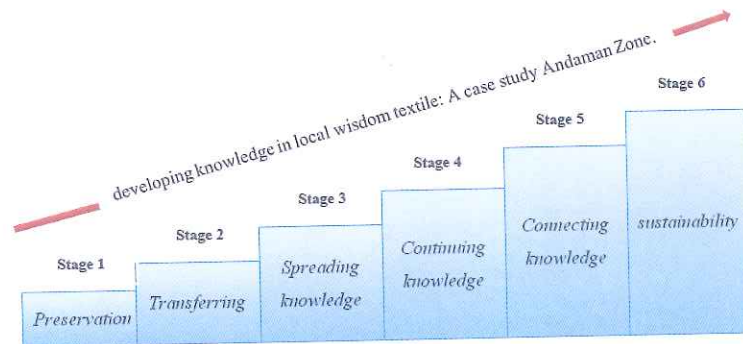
developing knowledge in local wisdom textile: A case study Andaman Zone.

Stage 1
Preservation

Stage 2
Transferring

Stage 3
Spreading knowledge

Stage 4
Continuing knowledge

Stage 5
Connecting knowledge

Stage 6
sustainability